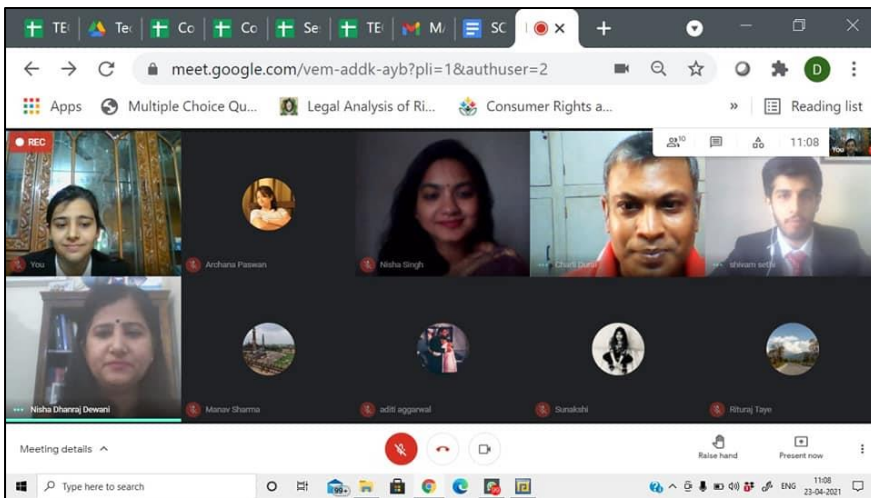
TE Te Co Co Se TE M SC

meet.google.com/vem-addk-ayb?pli=1&authuser=2

D

Apps Multiple Choice Qu... Legal Analysis of Ri... Consumer Rights a... » Reading list

REC

10 11:08 You

You

Archana Paswan

Nisha Singh

Charli Dutta

shivam sethi

Nisha Dhanraj Dewani

Manav Sharma

aditi aggarwal

Sunakshi

Rituraj Taye

Meeting details ^

Raise hand

Present now

Type here to search

99+

ENG 11:08 23-04-2021